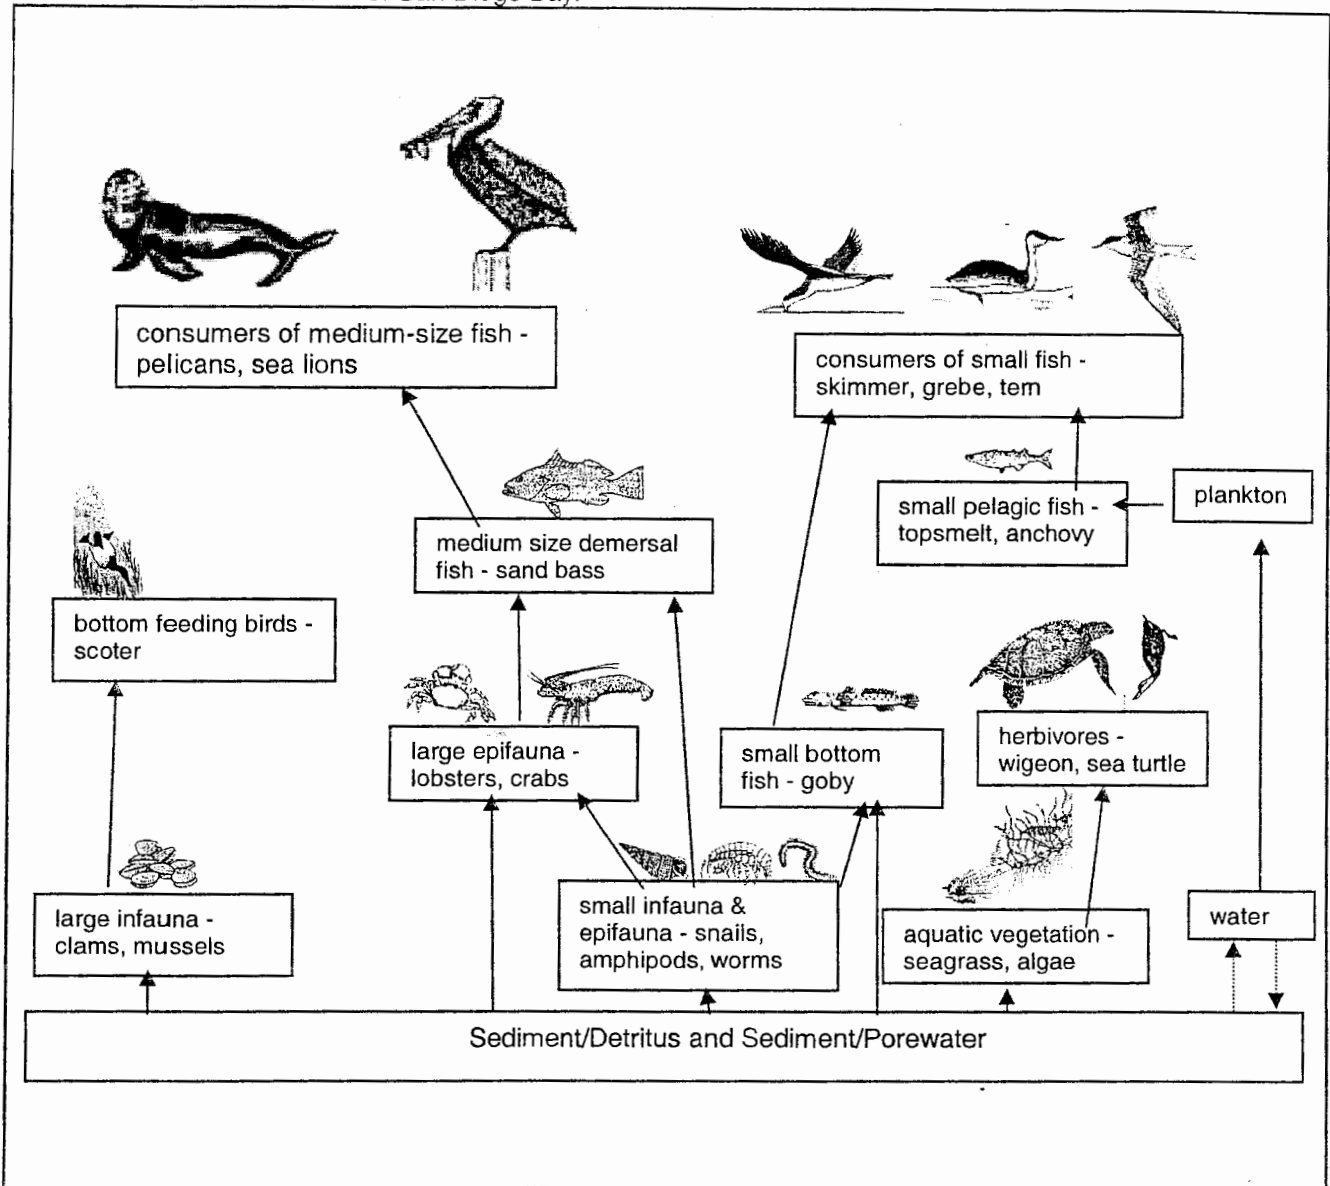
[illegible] San Diego Bay.

consumers of medium-size fish - pelicans, sea lions

consumers of small fish - skimmer, grebe, tern

small pelagic fish - topsmelt, anchovy

plankton

medium size demersal fish - sand bass

bottom feeding birds - scoter

large epifauna - lobsters, crabs

small bottom fish - goby

herbivores - wigeon, sea turtle

large infauna - clams, mussels

small infauna & epifauna - snails, amphipods, worms

aquatic vegetation - seagrass, algae

water

Sediment/Detritus and Sediment/Porewater